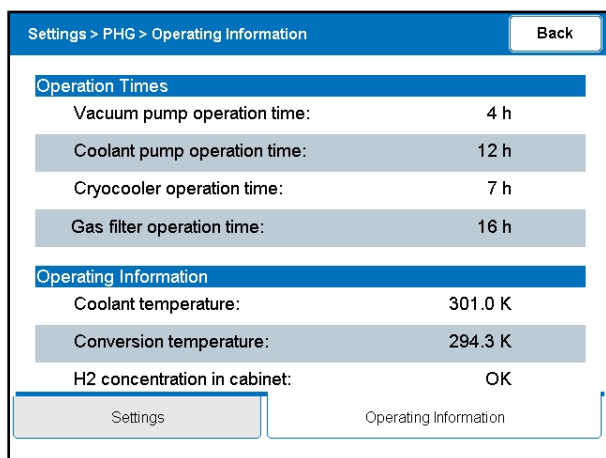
Settings > PHG > Operating Information

Back

Operation Times

| | |
|---|---|
| Vacuum pump operation time: | 4 h |
| Coolant pump operation time: | 12 h |
| Cryocooler operation time: | 7 h |
| Gas filter operation time: | 16 h |

Operating Information

| | |
|---|---|
| Coolant temperature: | 301.0 K |
| Conversion temperature: | 294.3 K |
| H2 concentration in cabinet: | OK |

Settings

Operating Information